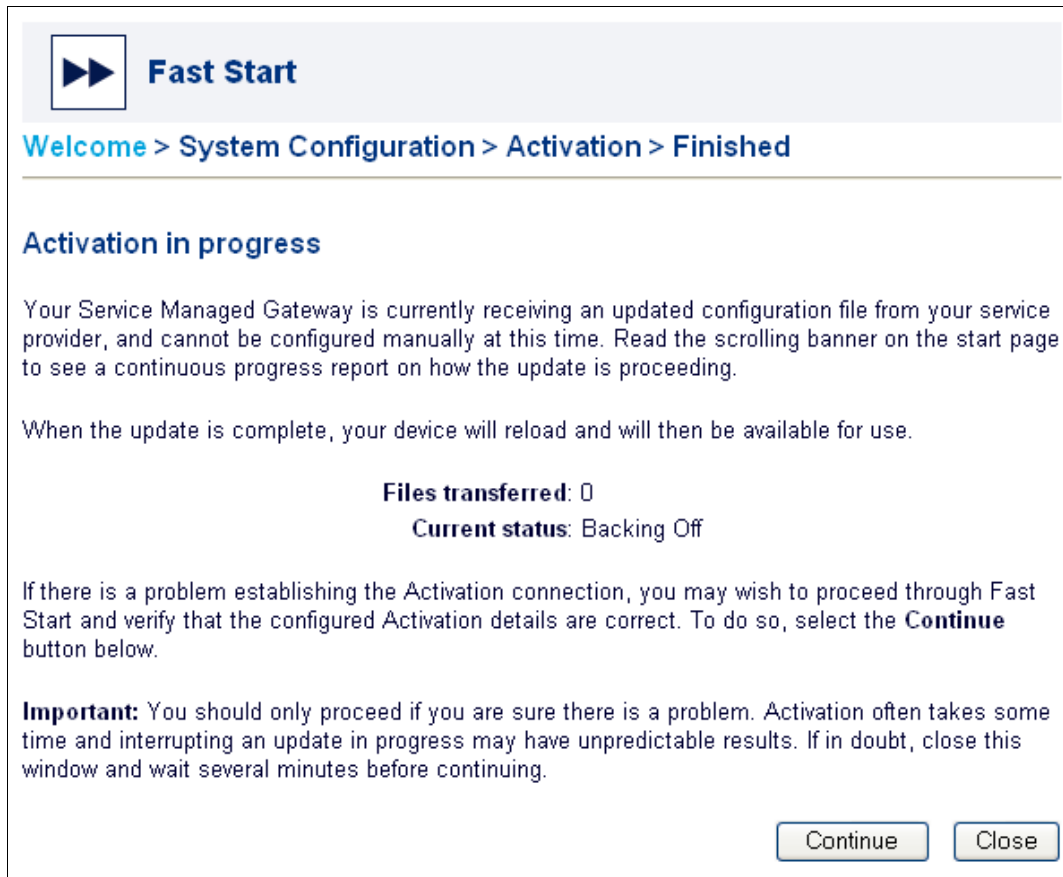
Fast Start

Welcome > System Configuration > Activation > Finished

Activation in progress

Your Service Managed Gateway is currently receiving an updated configuration file from your service provider, and cannot be configured manually at this time. Read the scrolling banner on the start page to see a continuous progress report on how the update is proceeding.

When the update is complete, your device will reload and will then be available for use.

Files transferred: 0
Current status: Backing Off

If there is a problem establishing the Activation connection, you may wish to proceed through Fast Start and verify that the configured Activation details are correct. To do so, select the Continue button below.

Important: You should only proceed if you are sure there is a problem. Activation often takes some time and interrupting an update in progress may have unpredictable results. If in doubt, close this window and wait several minutes before continuing.

Continue Close